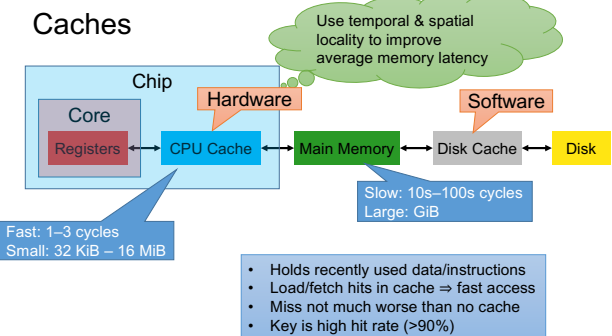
Caches

Use temporal & spatial locality to improve average memory latency

Chip

Core

Registers

Hardware

CPU Cache

Main Memory

Software

Disk Cache

Disk

Slow: 10s–100s cycles
Large: GiB

Fast: 1–3 cycles
Small: 32 KiB – 16 MiB

- Holds recently used data/instructions
- Load/fetch hits in cache ⇒ fast access
- Miss not much worse than no cache
- Key is high hit rate (>90%)